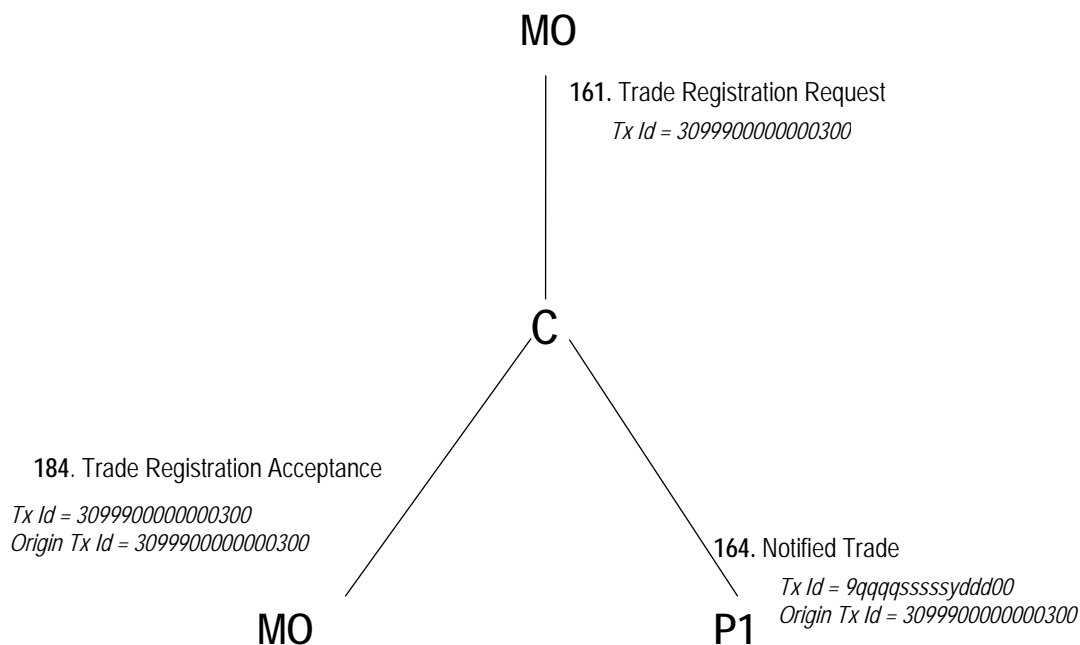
MO

**161.** Trade Registration Request
*Tx Id = 3099900000000300*

C

**184**. Trade Registration Acceptance

*Tx Id = 3099900000000300*
*Origin Tx Id = 3099900000000300*

**164**. Notified Trade

*Tx Id = 9qqqqsssssydd00*
*Origin Tx Id = 3099900000000300*

MO

P1